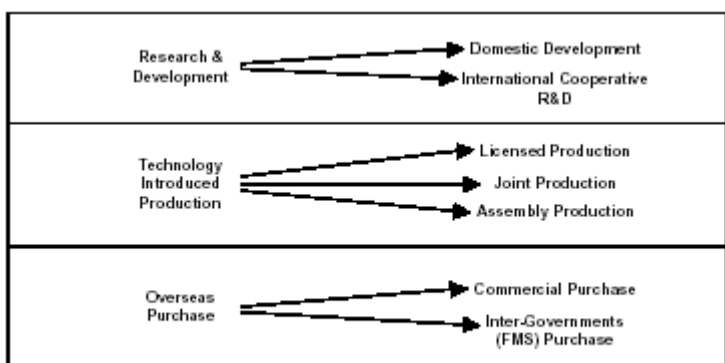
Research & Development

Domestic Development

International Cooperative R&D

Technology Introduced Production

Licensed Production

Joint Production

Assembly Production

Overseas Purchase

Commercial Purchase

Inter-Governments (FMS) Purchase